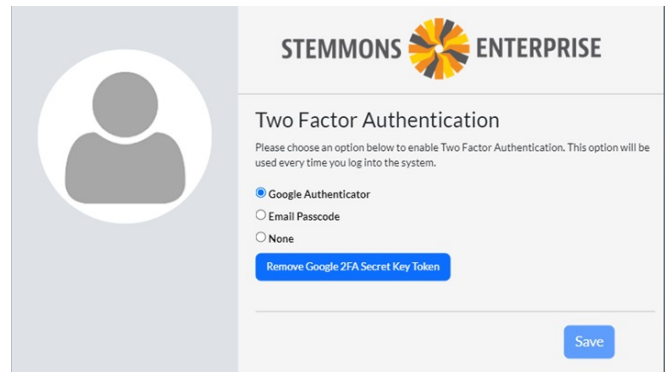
STEMMONS ENTERPRISE

Two Factor Authentication

Please choose an option below to enable Two Factor Authentication. This option will be used every time you log into the system.

Google Authenticator

Email Passcode

None

Remove Google 2FA Secret Key Token

Save